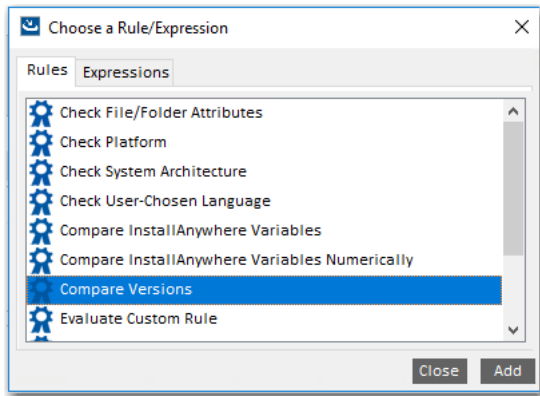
Choose a Rule/Expression

Rules Expressions

Check File/Folder Attributes
Check Platform
Check System Architecture
Check User-Chosen Language
Compare InstallAnywhere Variables
Compare InstallAnywhere Variables Numerically
Compare Versions
Evaluate Custom Rule

Close Add